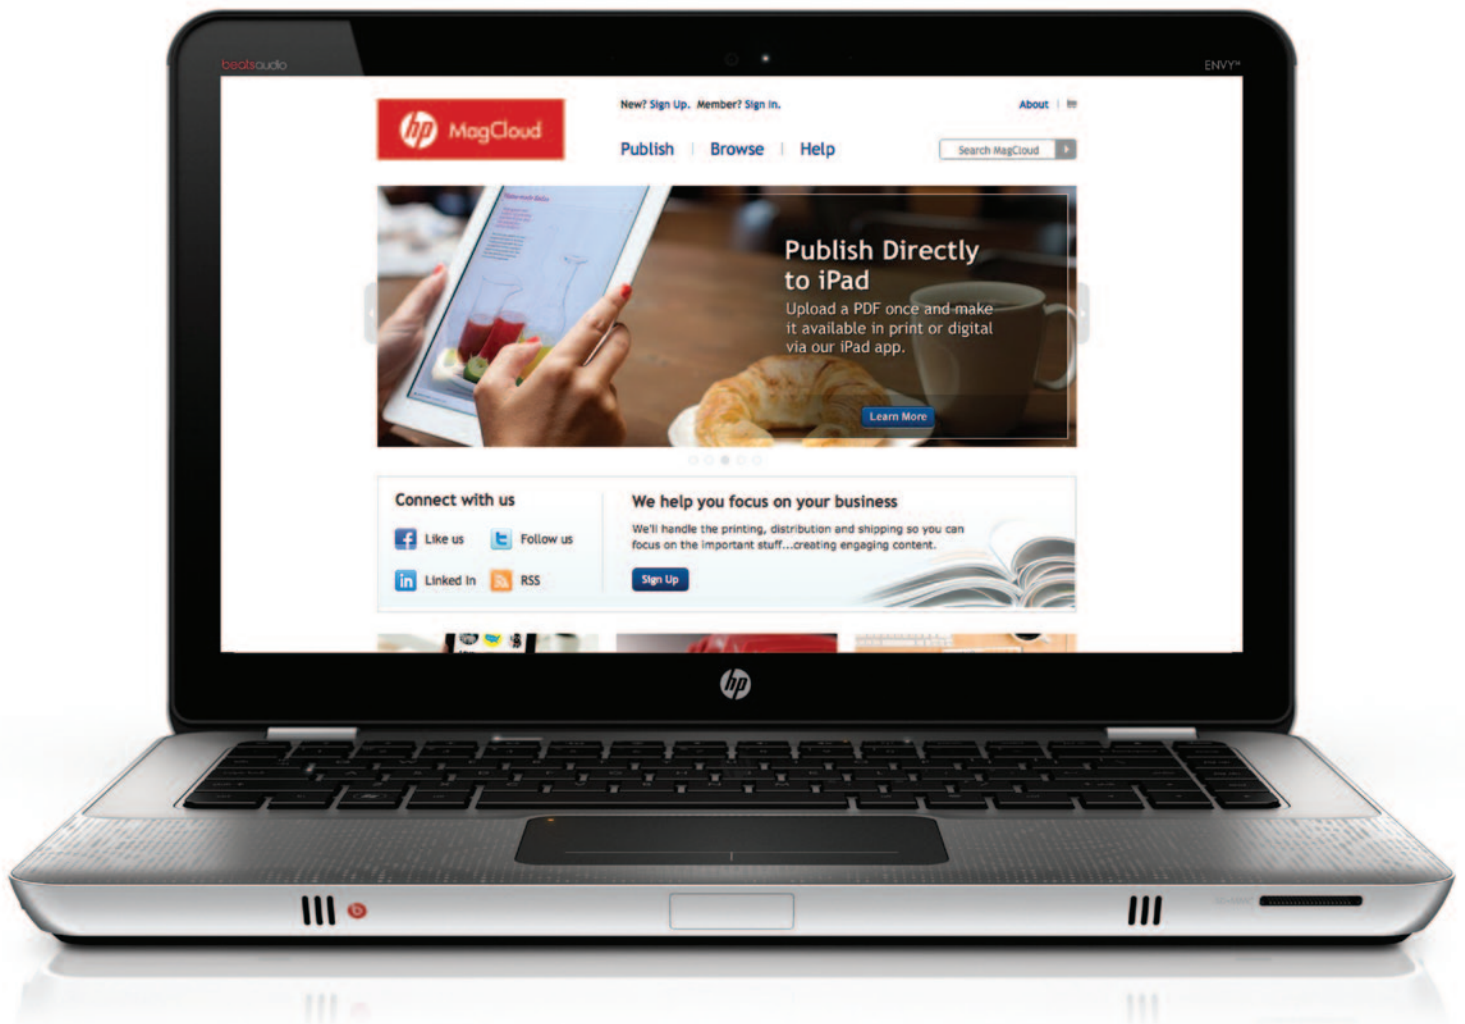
beatsaudio

ENVY

hp MagCloud

New? Sign Up. Member? Sign In.

About

Publish | Browse | Help

Search MagCloud

Publish Directly to iPad

Upload a PDF once and make it available in print or digital via our iPad app.

Learn More

Connect with us

Like us

Follow us

Linked In

RSS

We help you focus on your business

We'll handle the printing, distribution and shipping so you can focus on the important stuff...creating engaging content.

Sign Up

hp